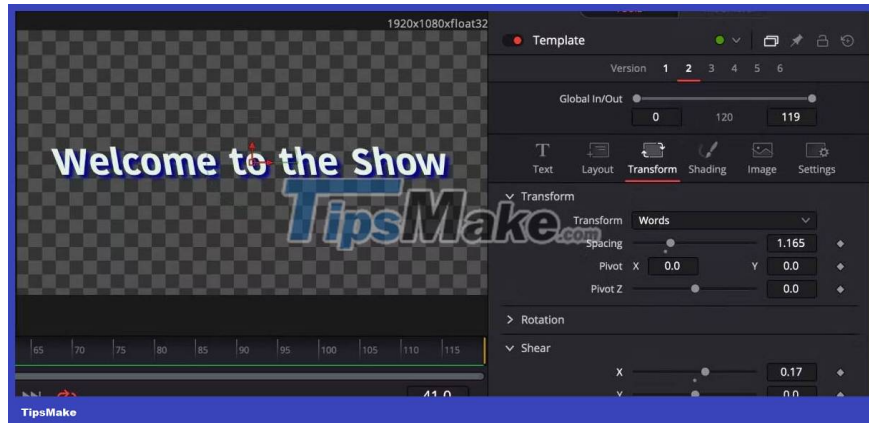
1920x1080xfloat32

Welcome to the Show

TipsMake.com

65 70 75 80 85 90 95 100 105 110 115

41.0

Template

Version 1 2 3 4 5 6

Global In/Out

0 120 119

Text Layout Transform Shading Image Settings

Transform

Transform Words

Spacing 1.165

Pivot X 0.0 Y 0.0

Pivot Z 0.0

Rotation

Shear

X 0.17

Y 0.0

TipsMake